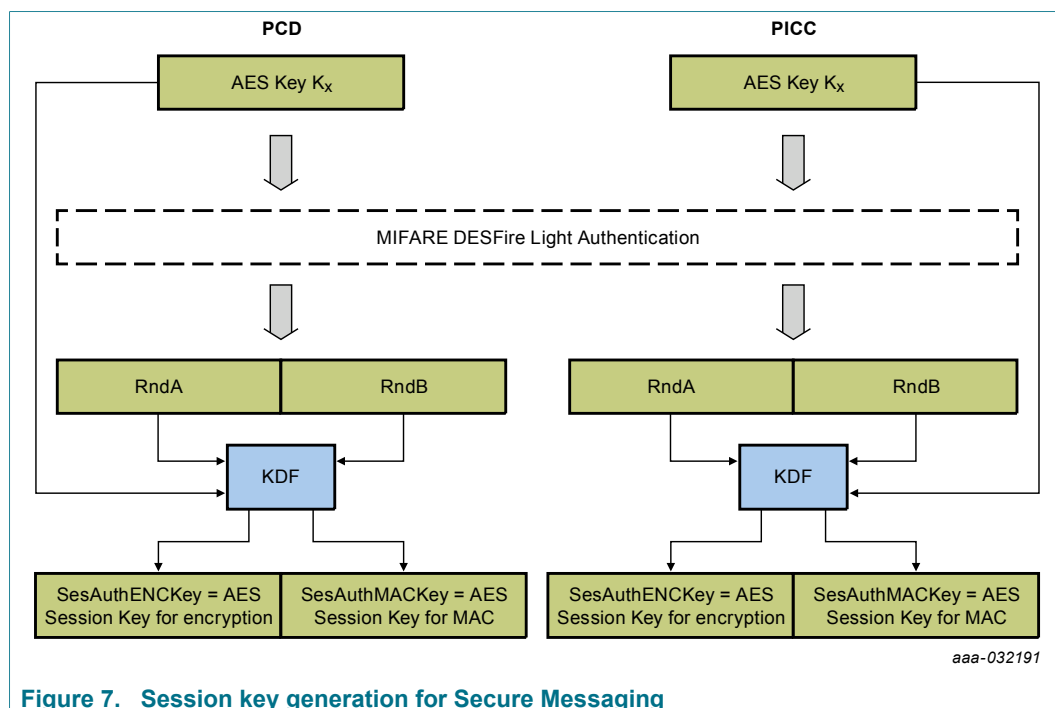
PCD

PICC

AES Key $K_X$

AES Key $K_X$

MIFARE DESFire Light Authentication

RndA

RndB

RndA

RndB

KDF

KDF

SesAuthENCKey = AES Session Key for encryption

SesAuthMACKey = AES Session Key for MAC

SesAuthENCKey = AES Session Key for encryption

SesAuthMACKey = AES Session Key for MAC

aaa-032191

Figure 7. Session key generation for Secure Messaging